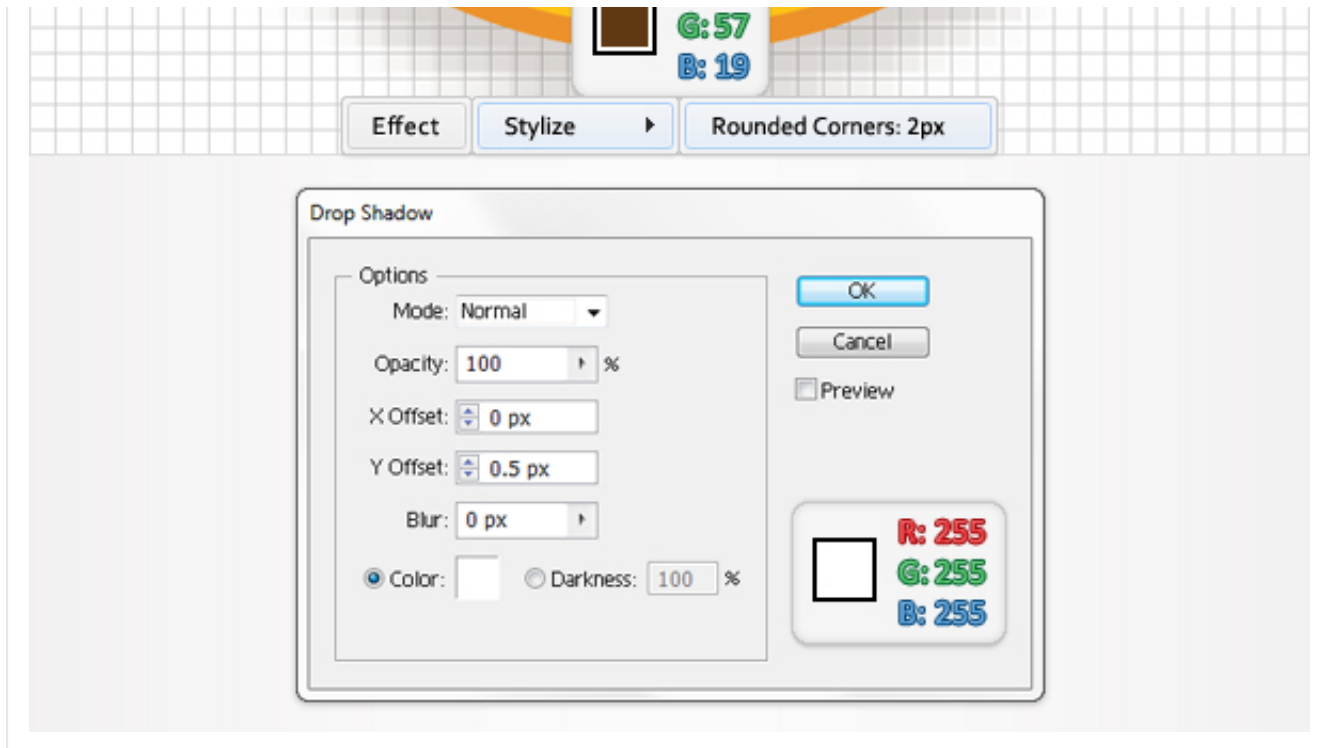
G: 57
B: 19

Effect
Stylize
Rounded Corners: 2px

Drop Shadow

Options
Mode: Normal
Opacity: 100 %
X Offset: 0 px
Y Offset: 0.5 px
Blur: 0 px
Color:
Darkness: 100 %

OK
Cancel
Preview

R: 255
G: 255
B: 255